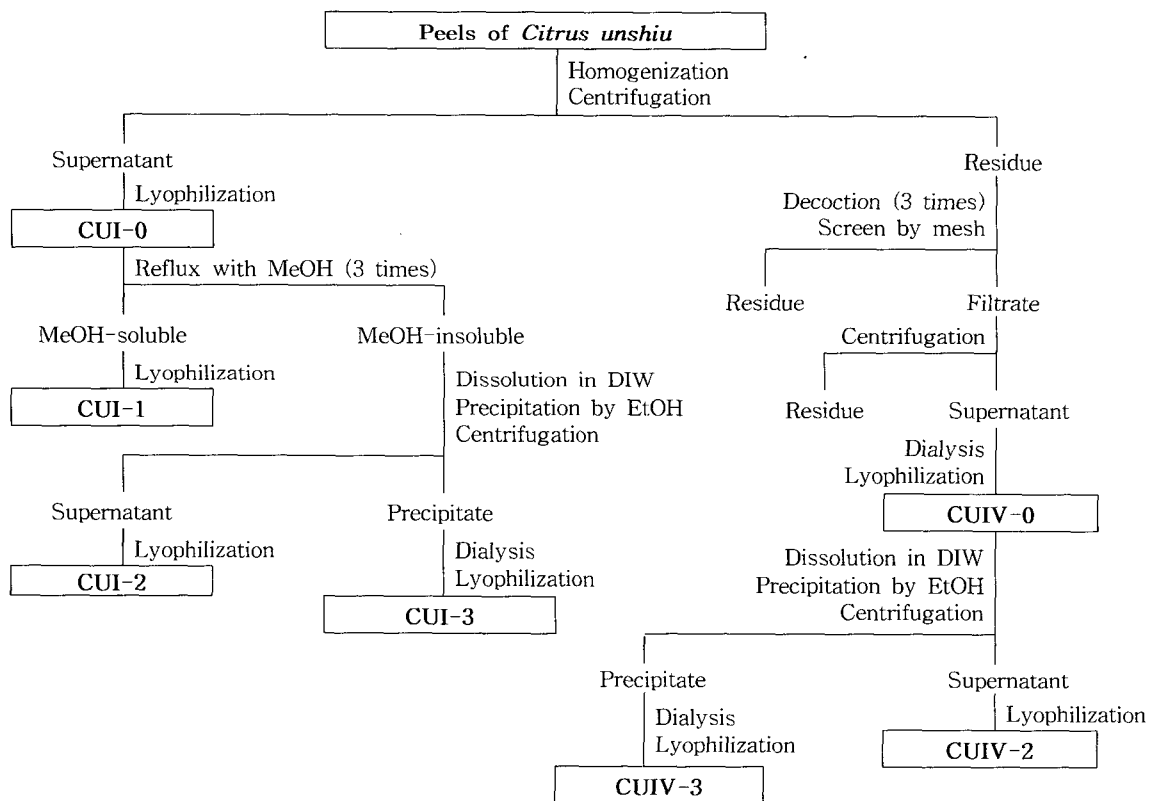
Peels of *Citrus unshiu*

Homogenization
Centrifugation

Supernatant

Lyophilization

CUI-0

Reflux with MeOH (3 times)

MeOH-soluble

Lyophilization

CUI-1

MeOH-insoluble

Dissolution in DIW
Precipitation by EtOH
Centrifugation

Supernatant

Lyophilization

CUI-2

Precipitate

Dialysis
Lyophilization

CUI-3

Residue

Decoction (3 times)
Screen by mesh

Residue

Filtrate

Centrifugation

Residue

Supernatant

Dialysis
Lyophilization

CUIV-0

Dissolution in DIW
Precipitation by EtOH
Centrifugation

Precipitate

Dialysis
Lyophilization

CUIV-3

Supernatant

Lyophilization

CUIV-2